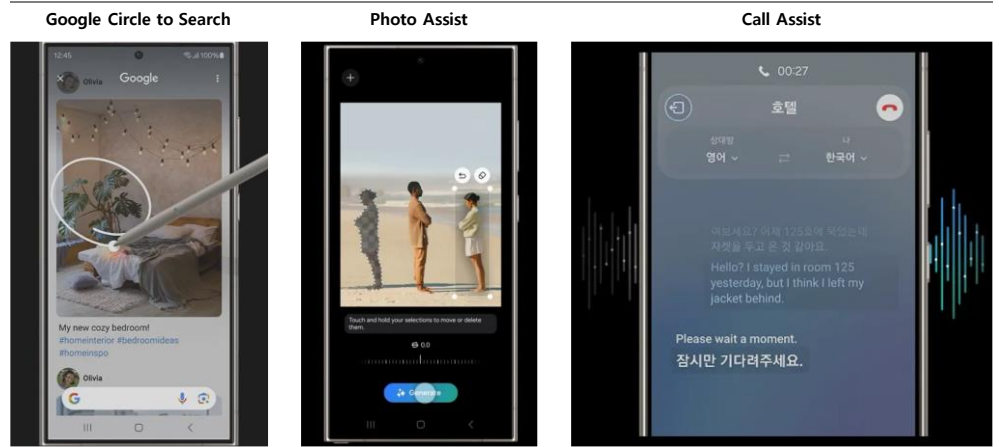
Google Circle to Search

12:45

Olivia Google

My new cozy bedroom!
#homeinterior #bedroomideas
#homeinspo

Olivia

G

Photo Assist

Touch and hold your selections to move or delete them.

0.0

Generate

Call Assist

00:27

호텔

상대방
영어

나
한국어

여보세요? 어제 125호에 묵었는데 자켓을 두고 온 것 같아요.

Hello? I stayed in room 125 yesterday, but I think I left my jacket behind.

Please wait a moment.
잠시만 기다려주세요.